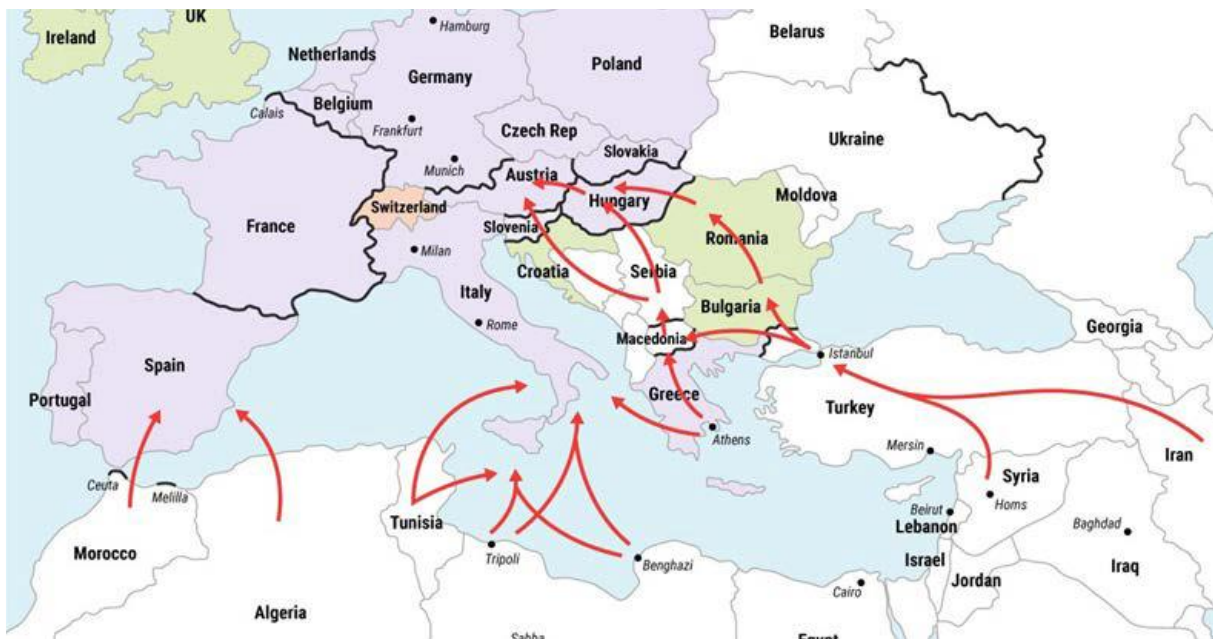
UK
Ireland
Hamburg
Netherlands
Germany
Poland
Belarus
Belgium
Calais
Frankfurt
Czech Rep
Ukraine
Slovakia
Munich
Austria
Hungary
Moldova
France
Switzerland
Slovenia
Romania
Milan
Croatia
Serbia
Italy
Bulgaria
Rome
Georgia
Macedonia
Istanbul
Spain
Portugal
Greece
Turkey
Athens
Iran
Mersin
Syria
Ceuta
Melilla
Beirut
Homs
Tunisia
Lebanon
Baghdad
Morocco
Tripoli
Benghazi
Israel
Iraq
Jordan
Cairo
Algeria
Sabha
Egypt